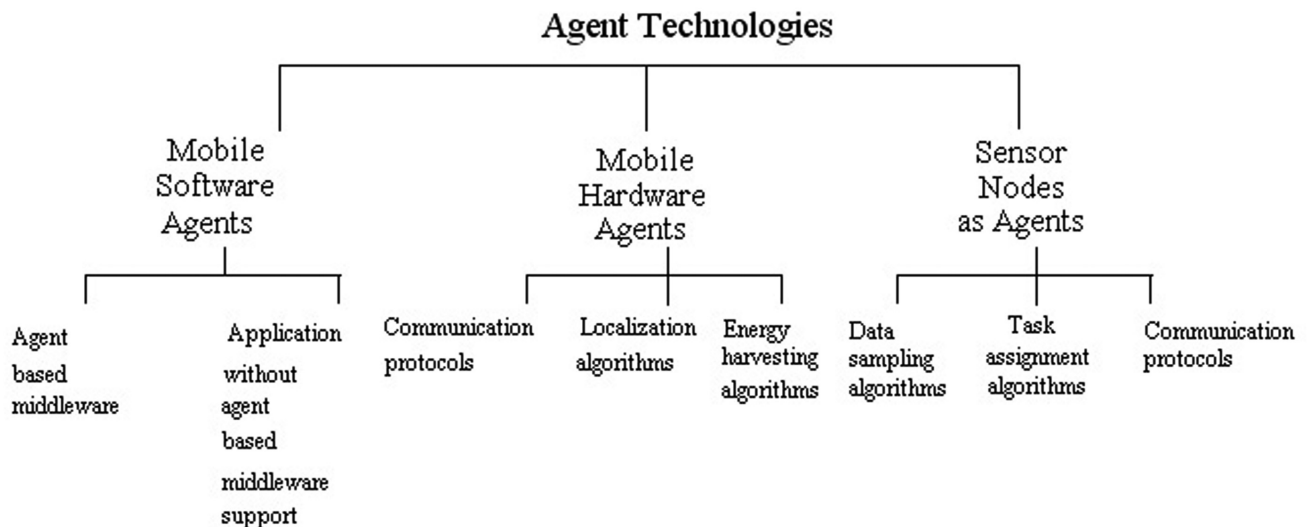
Agent Technologies

Mobile Software Agents

Mobile Hardware Agents

Sensor Nodes as Agents

Agent based middleware

Application without agent based middleware support

Communication protocols

Localization algorithms

Energy harvesting algorithms

Data sampling algorithms

Task assignment algorithms

Communication protocols